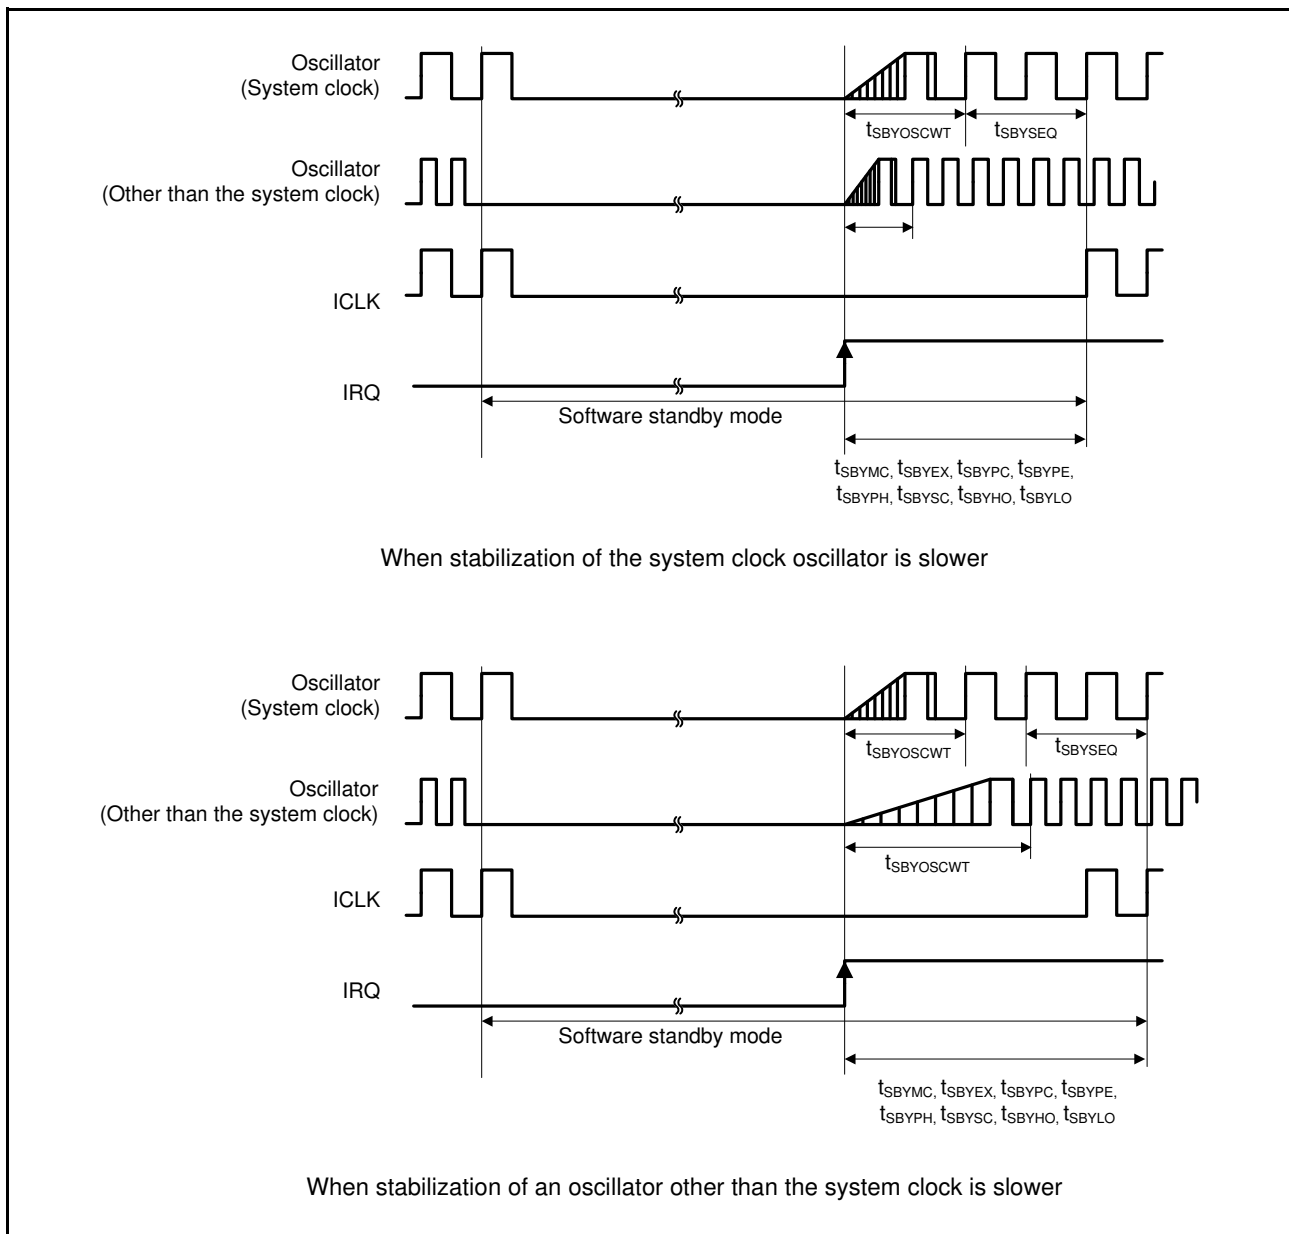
Oscillator
(System clock)

$t_{SBYOSCWT}$ $t_{SBYSEQ}$

Oscillator
(Other than the system clock)

ICLK

IRQ

Software standby mode

$t_{SBYMC}$, $t_{SBYEX}$, $t_{SBYPC}$, $t_{SBYPE}$, $t_{SBYPH}$, $t_{SBYSC}$, $t_{SBYHO}$, $t_{SBYLO}$

When stabilization of the system clock oscillator is slower

Oscillator
(System clock)

$t_{SBYOSCWT}$ $t_{SBYSEQ}$

Oscillator
(Other than the system clock)

$t_{SBYOSCWT}$

ICLK

IRQ

Software standby mode

$t_{SBYMC}$, $t_{SBYEX}$, $t_{SBYPC}$, $t_{SBYPE}$, $t_{SBYPH}$, $t_{SBYSC}$, $t_{SBYHO}$, $t_{SBYLO}$

When stabilization of an oscillator other than the system clock is slower